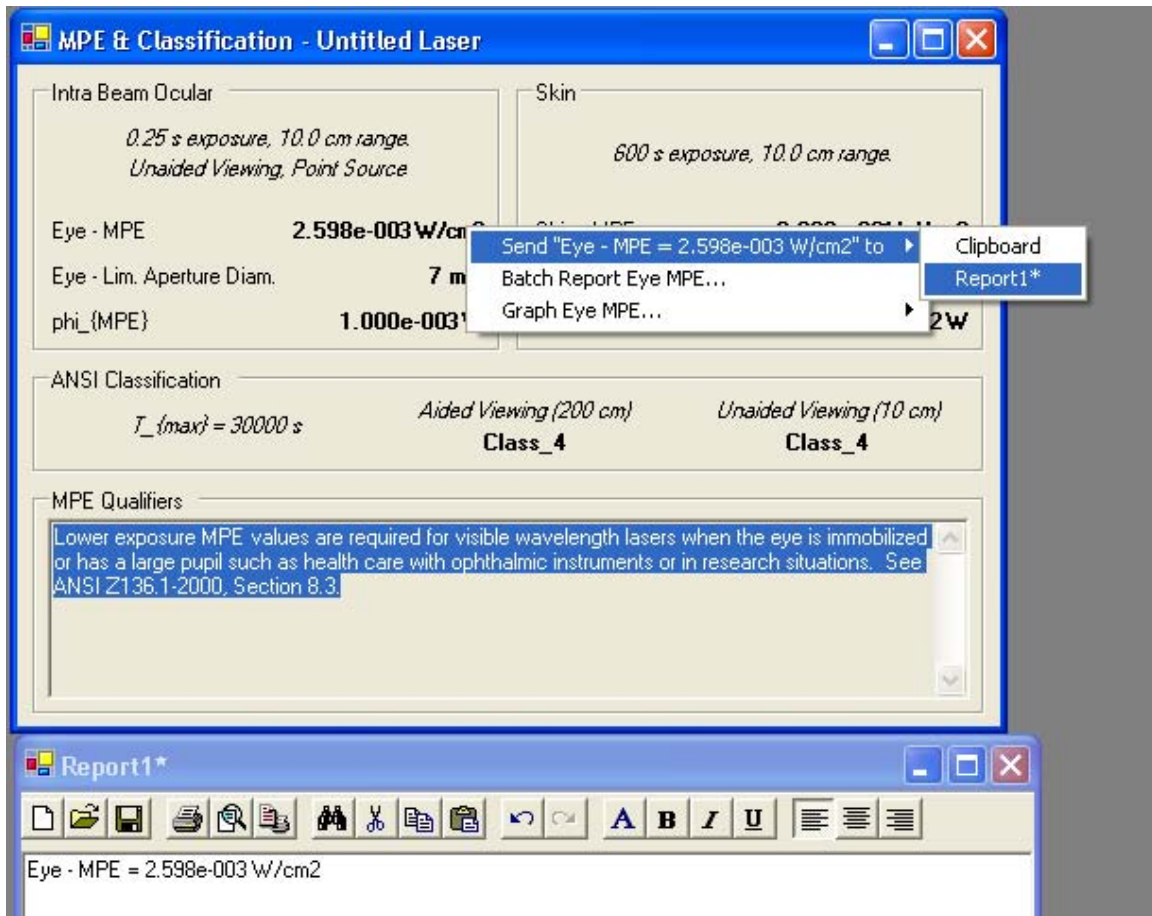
MPE & Classification - Untitled Laser

Intra Beam Ocular

0.25 s exposure, 10.0 cm range.
Unaided Viewing, Point Source

Eye - MPE 2.598e-003 W/c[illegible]

Eye - Lim. Aperture Diam. 7 m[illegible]

phi_{MPE} 1.000e-003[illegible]

Skin

600 s exposure, 10.0 cm range.

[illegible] 2W

Send "Eye - MPE = 2.598e-003 W/cm2" to
Batch Report Eye MPE...
Graph Eye MPE...

Clipboard
Report1*

ANSI Classification

T_{max} = 30000 s

Aided Viewing (200 cm)
Class_4

Unaided Viewing (10 cm)
Class_4

MPE Qualifiers

Lower exposure MPE values are required for visible wavelength lasers when the eye is immobilized or has a large pupil such as health care with ophthalmic instruments or in research situations. See ANSI Z136.1-2000, Section 8.3.

Report1*

A B I U

Eye - MPE = 2.598e-003 W/cm2